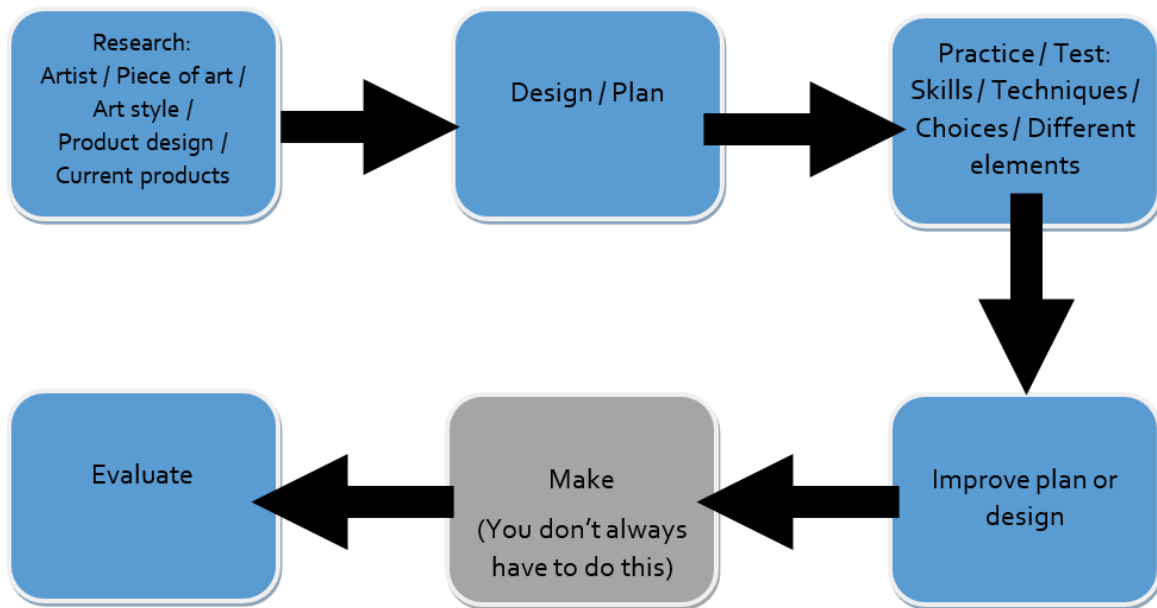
Research:
Artist / Piece of art / Art style / Product design / Current products

Design / Plan

Practice / Test:
Skills / Techniques / Choices / Different elements

Improve plan or design

Make
(You don't always have to do this)

Evaluate